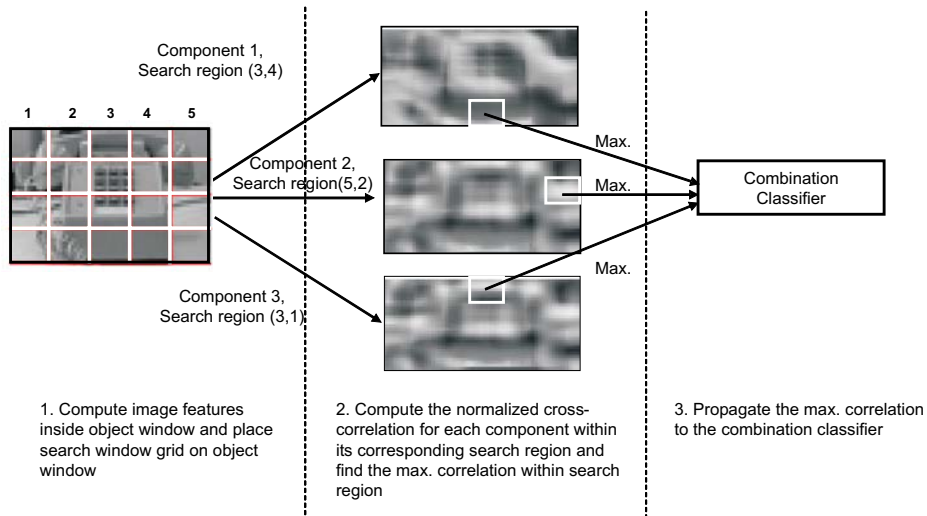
1 2 3 4 5

Component 1, Search region (3,4)

Component 2, Search region(5,2)

Component 3, Search region (3,1)

Max.

Max.

Max.

Combination Classifier

1. Compute image features inside object window and place search window grid on object window

2. Compute the normalized cross-correlation for each component within its corresponding search region and find the max. correlation within search region

3. Propagate the max. correlation to the combination classifier